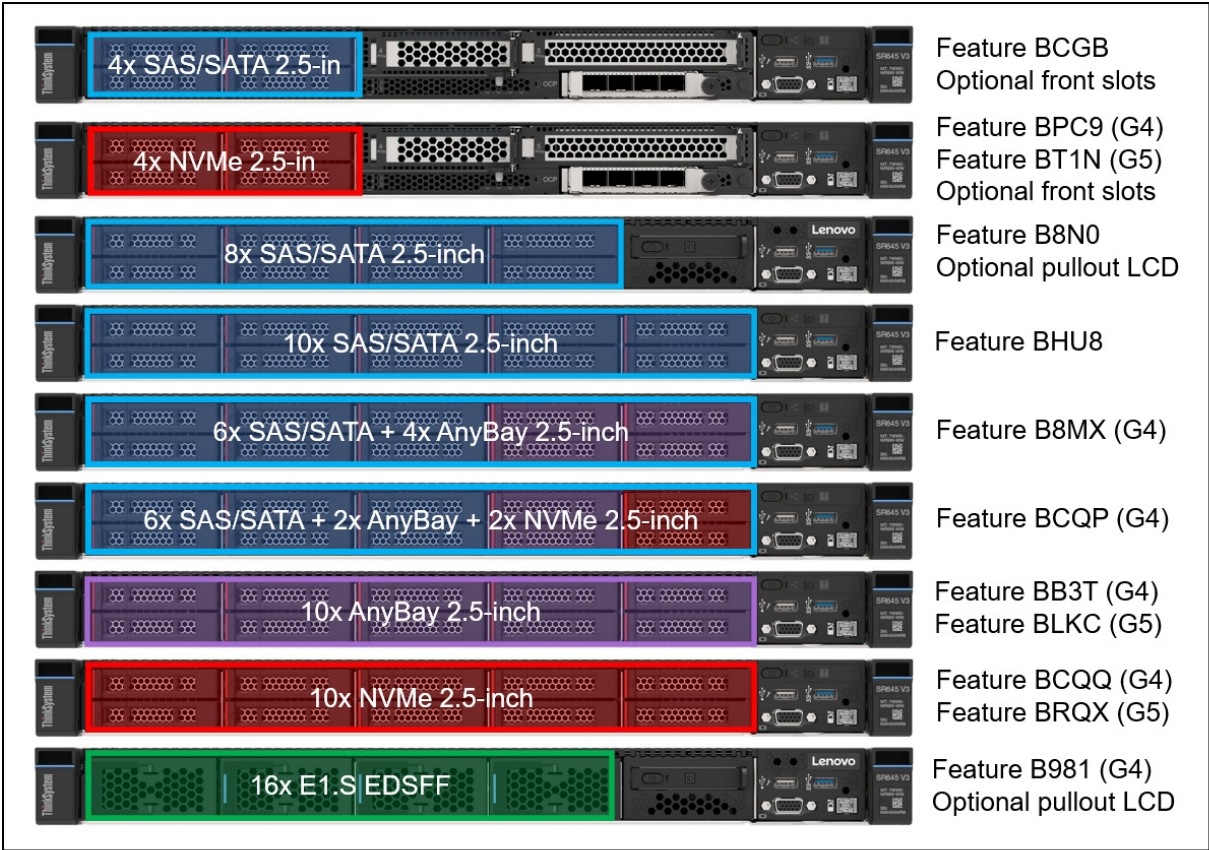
ThinkSystem
4x SAS/SATA 2.5-in
OCP
SR645 V3
Feature BCGB
Optional front slots

ThinkSystem
4x NVMe 2.5-in
OCP
SR645 V3
Feature BPC9 (G4)
Feature BT1N (G5)
Optional front slots

ThinkSystem
8x SAS/SATA 2.5-inch
Lenovo
SR645 V3
Feature B8N0
Optional pullout LCD

ThinkSystem
10x SAS/SATA 2.5-inch
SR645 V3
Feature BHU8

ThinkSystem
6x SAS/SATA + 4x AnyBay 2.5-inch
SR645 V3
Feature B8MX (G4)

ThinkSystem
6x SAS/SATA + 2x AnyBay + 2x NVMe 2.5-inch
SR645 V3
Feature BCQP (G4)

ThinkSystem
10x AnyBay 2.5-inch
SR645 V3
Feature BB3T (G4)
Feature BLKC (G5)

ThinkSystem
10x NVMe 2.5-inch
SR645 V3
Feature BCQQ (G4)
Feature BRQX (G5)

ThinkSystem
16x E1.S EDSFF
Lenovo
SR645 V3
Feature B981 (G4)
Optional pullout LCD